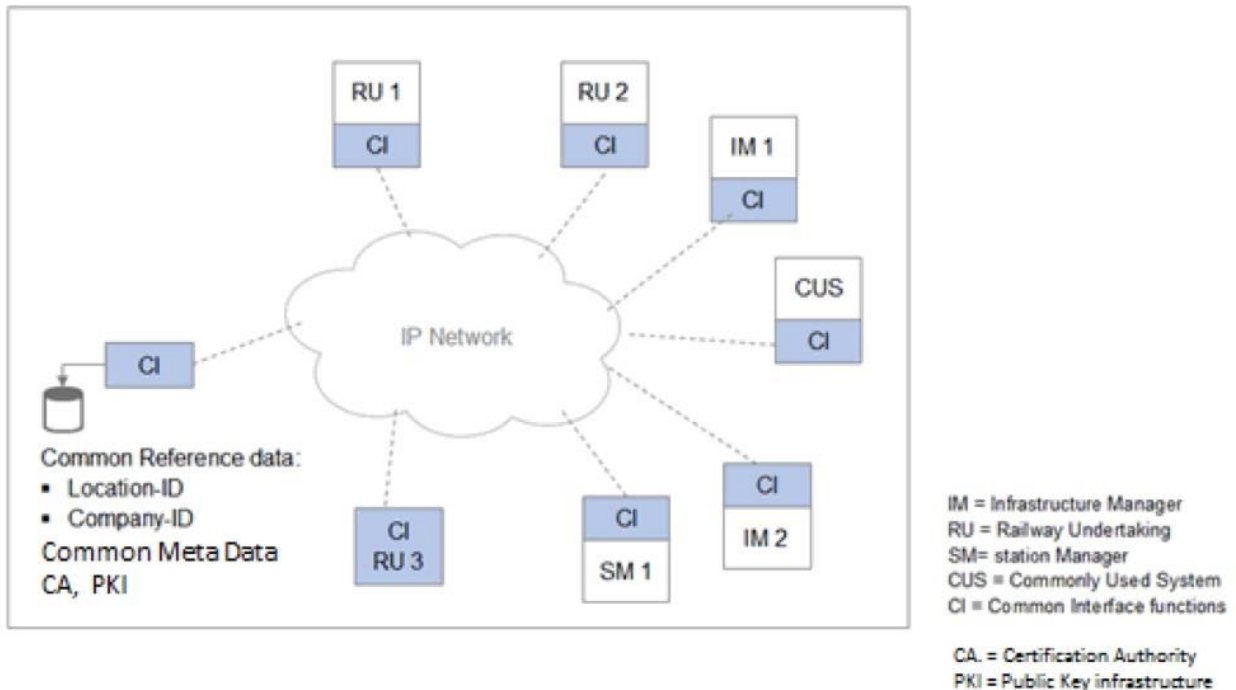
RU 1
CI

RU 2
CI

IM 1
CI

CUS
CI

IP Network

CI

Common Reference data:
• Location-ID
• Company-ID
Common Meta Data
CA, PKI

CI
RU 3

CI
SM 1

CI
IM 2

IM = Infrastructure Manager
RU = Railway Undertaking
SM= station Manager
CUS = Commonly Used System
CI = Common Interface functions

CA. = Certification Authority
PKI = Public Key infrastructure